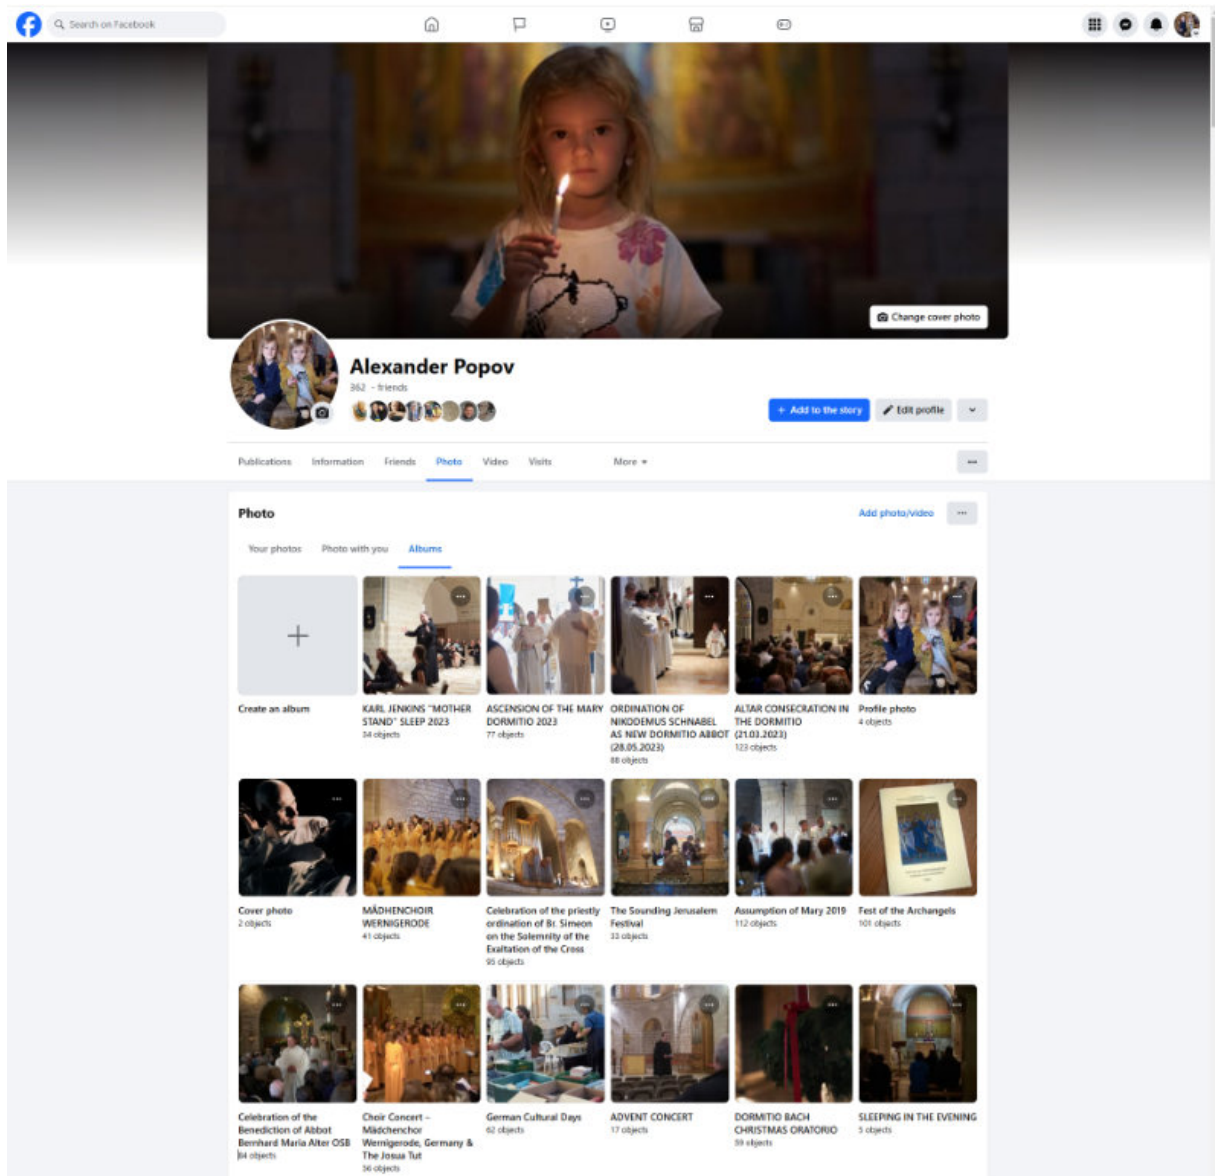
Search on Facebook

Change cover photo

Alexander Popov
362 · friends

+ Add to the story
Edit profile

Publications Information Friends Photo Video Visits More

Photo
Add photo/video

Your photos Photo with you Albums

Create an album

KARL JENKINS "MOTHER STAND" SLEEP 2023
34 objects

ASCENSION OF THE MARY DORMITIO 2023
77 objects

ORDINATION OF NIKODEMUS SCHNABEL AS NEW DORMITIO ABBOT (28.05.2023)
88 objects

ALTAR CONSECRATION IN THE DORMITIO (21.03.2023)
123 objects

Profile photo
4 objects

Cover photo
2 objects

MÄDHENCHOIR WERNIGERODE
41 objects

Celebration of the priestly ordination of Br. Simeon on the Solemnity of the Exaltation of the Cross
95 objects

The Sounding Jerusalem Festival
33 objects

Assumption of Mary 2019
112 objects

Fest of the Archangels
101 objects

Celebration of the Benediction of Abbot Bernhard Maria Alter OSB
84 objects

Choir Concert – Mädchenchor Wernigerode, Germany & The Josua Tut
56 objects

German Cultural Days
62 objects

ADVENT CONCERT
17 objects

DORMITIO BACH CHRISTMAS ORATORIO
59 objects

SLEEPING IN THE EVENING
5 objects